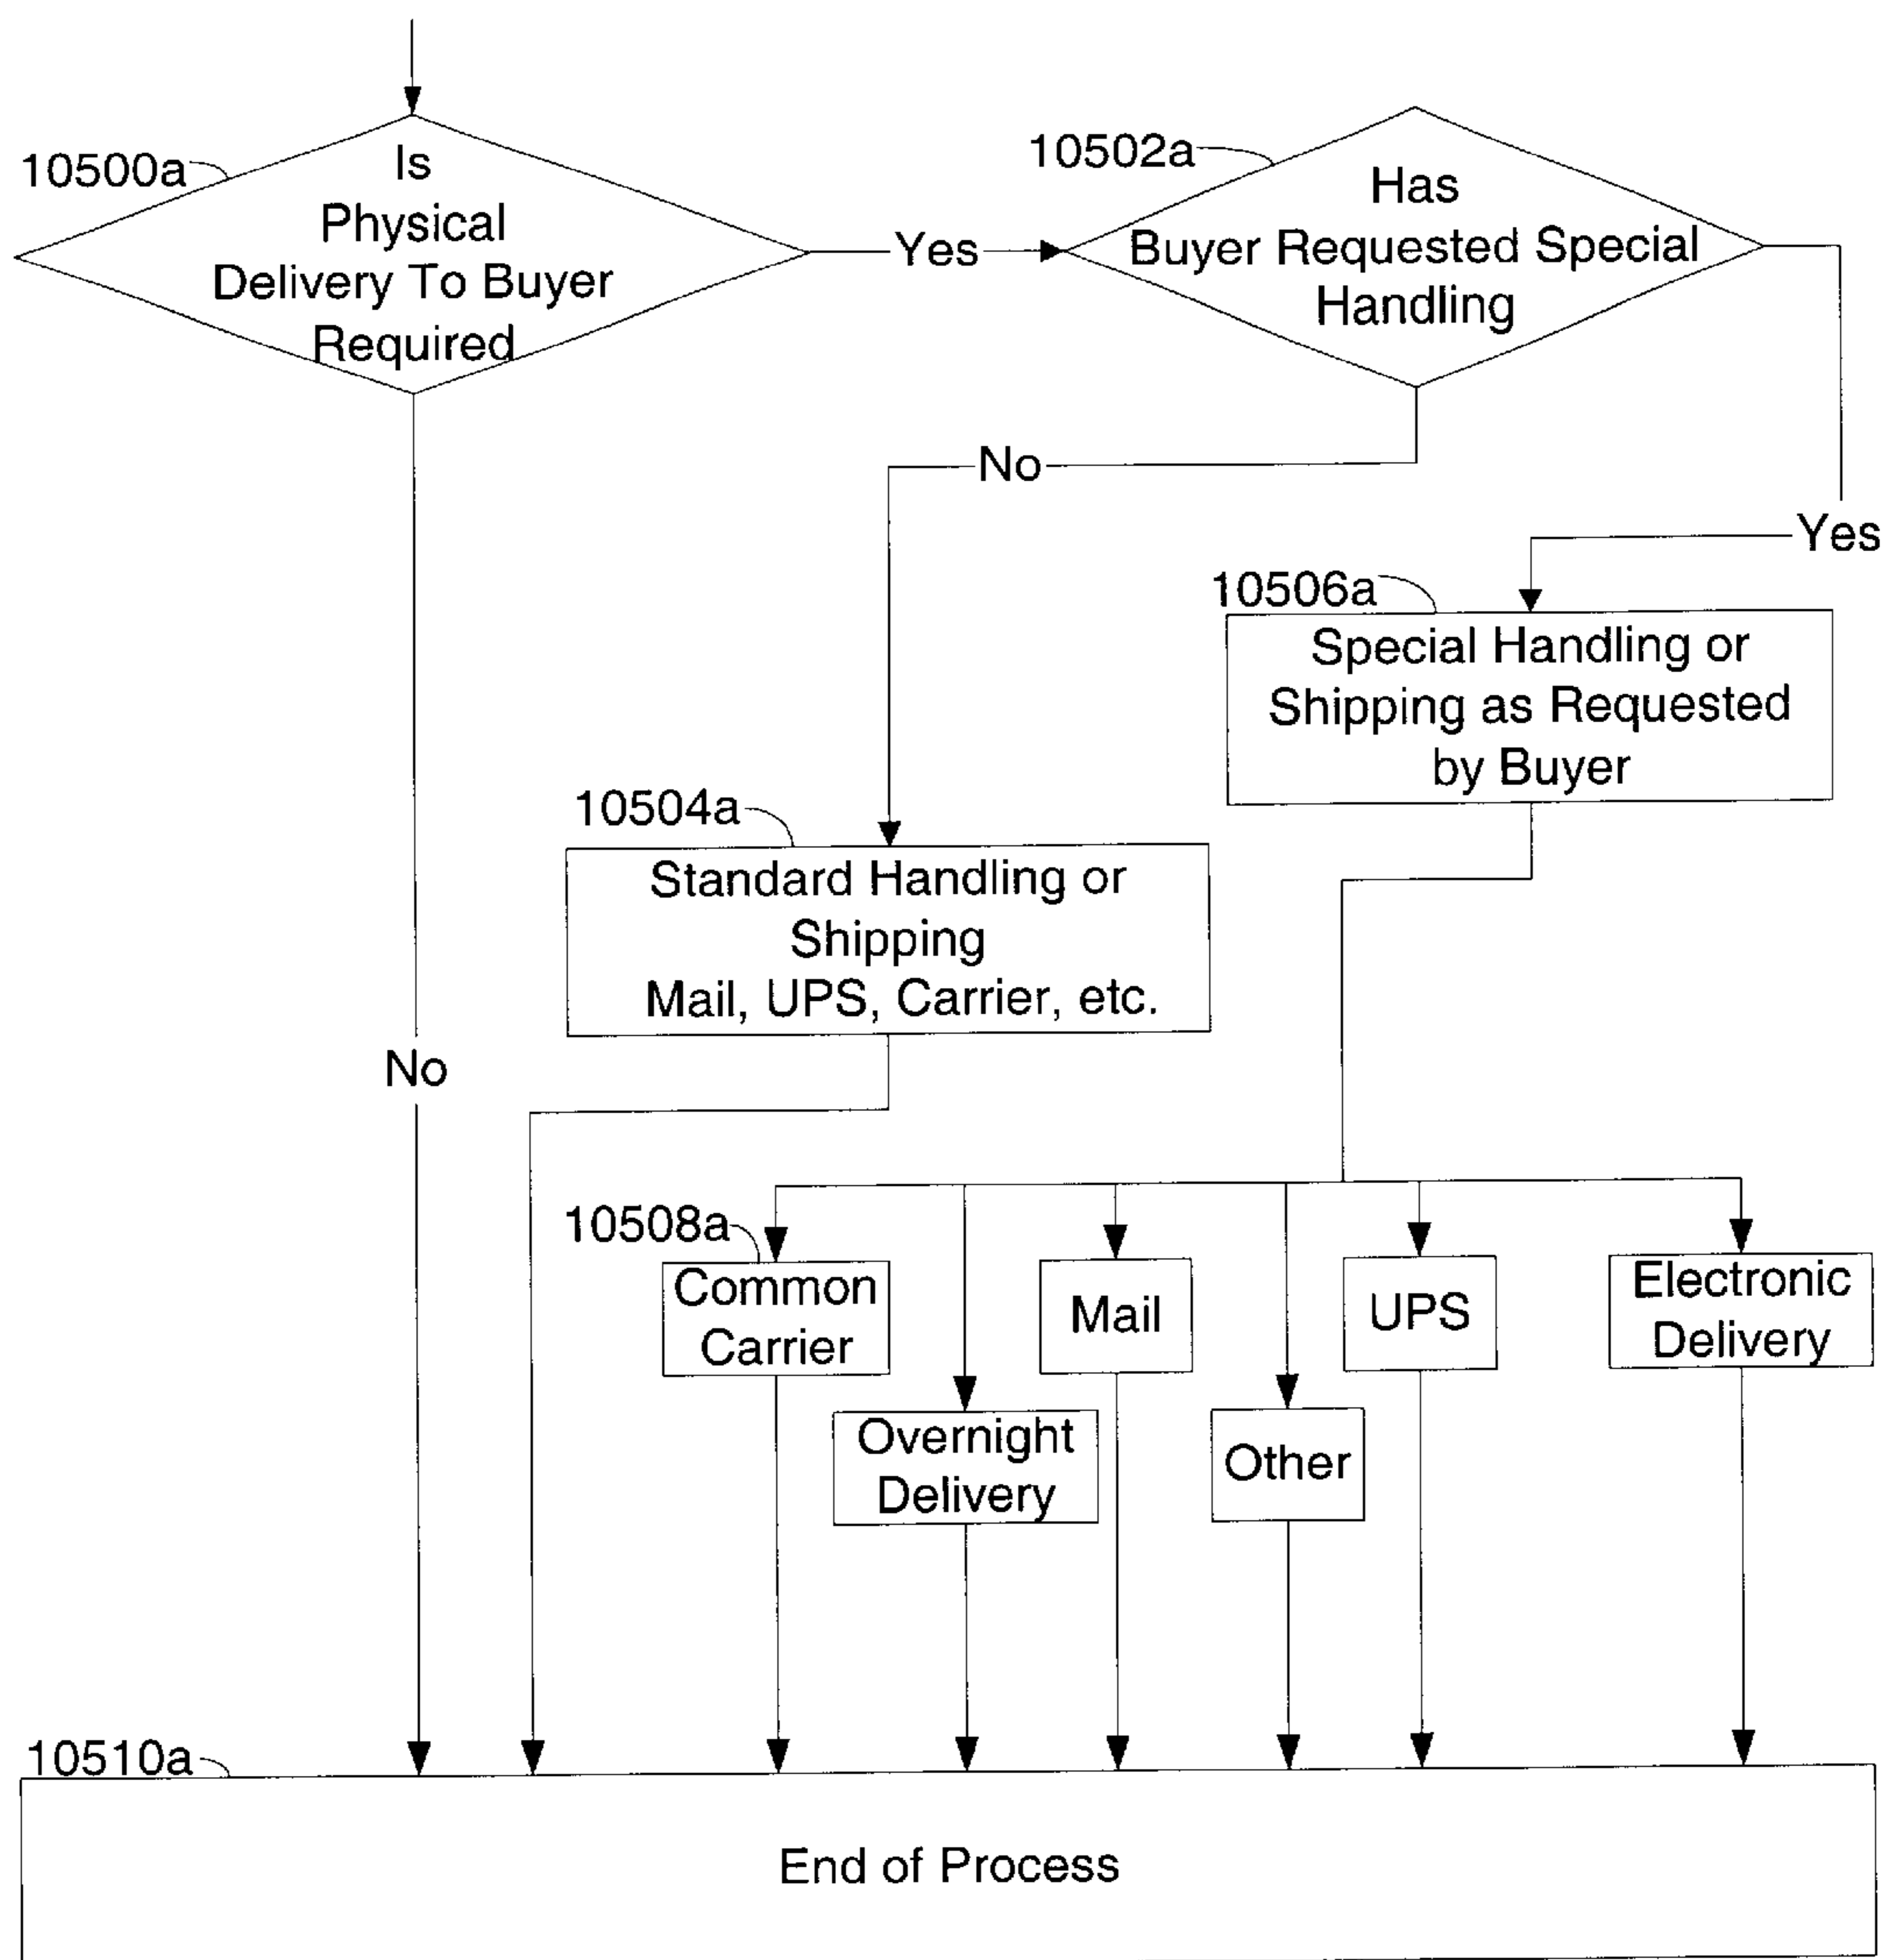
10500a
Is Physical Delivery To Buyer Required

Yes

10502a
Has Buyer Requested Special Handling

No

Yes

10506a
Special Handling or Shipping as Requested by Buyer

10504a
Standard Handling or Shipping Mail, UPS, Carrier, etc.

No

10508a
Common Carrier

Overnight Delivery

Mail

Other

UPS

Electronic Delivery

10510a
End of Process